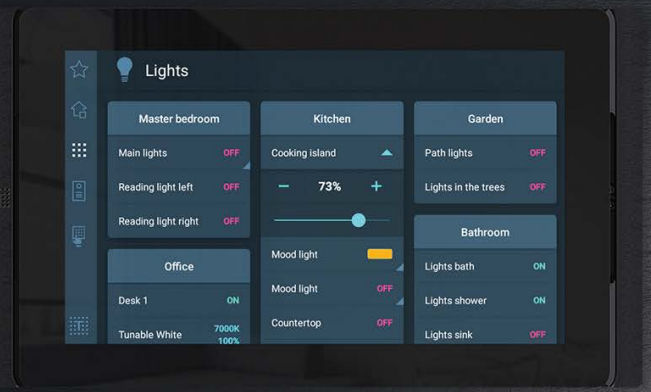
Lights

Master bedroom

Main lights OFF

Reading light left OFF

Reading light right OFF

Office

Desk 1 ON

Tunable White 7000K 100%

Kitchen

Cooking island

− 73% +

Mood light

Mood light OFF

Countertop OFF

Garden

Path lights OFF

Lights in the trees OFF

Bathroom

Lights bath ON

Lights shower ON

Lights sink OFF